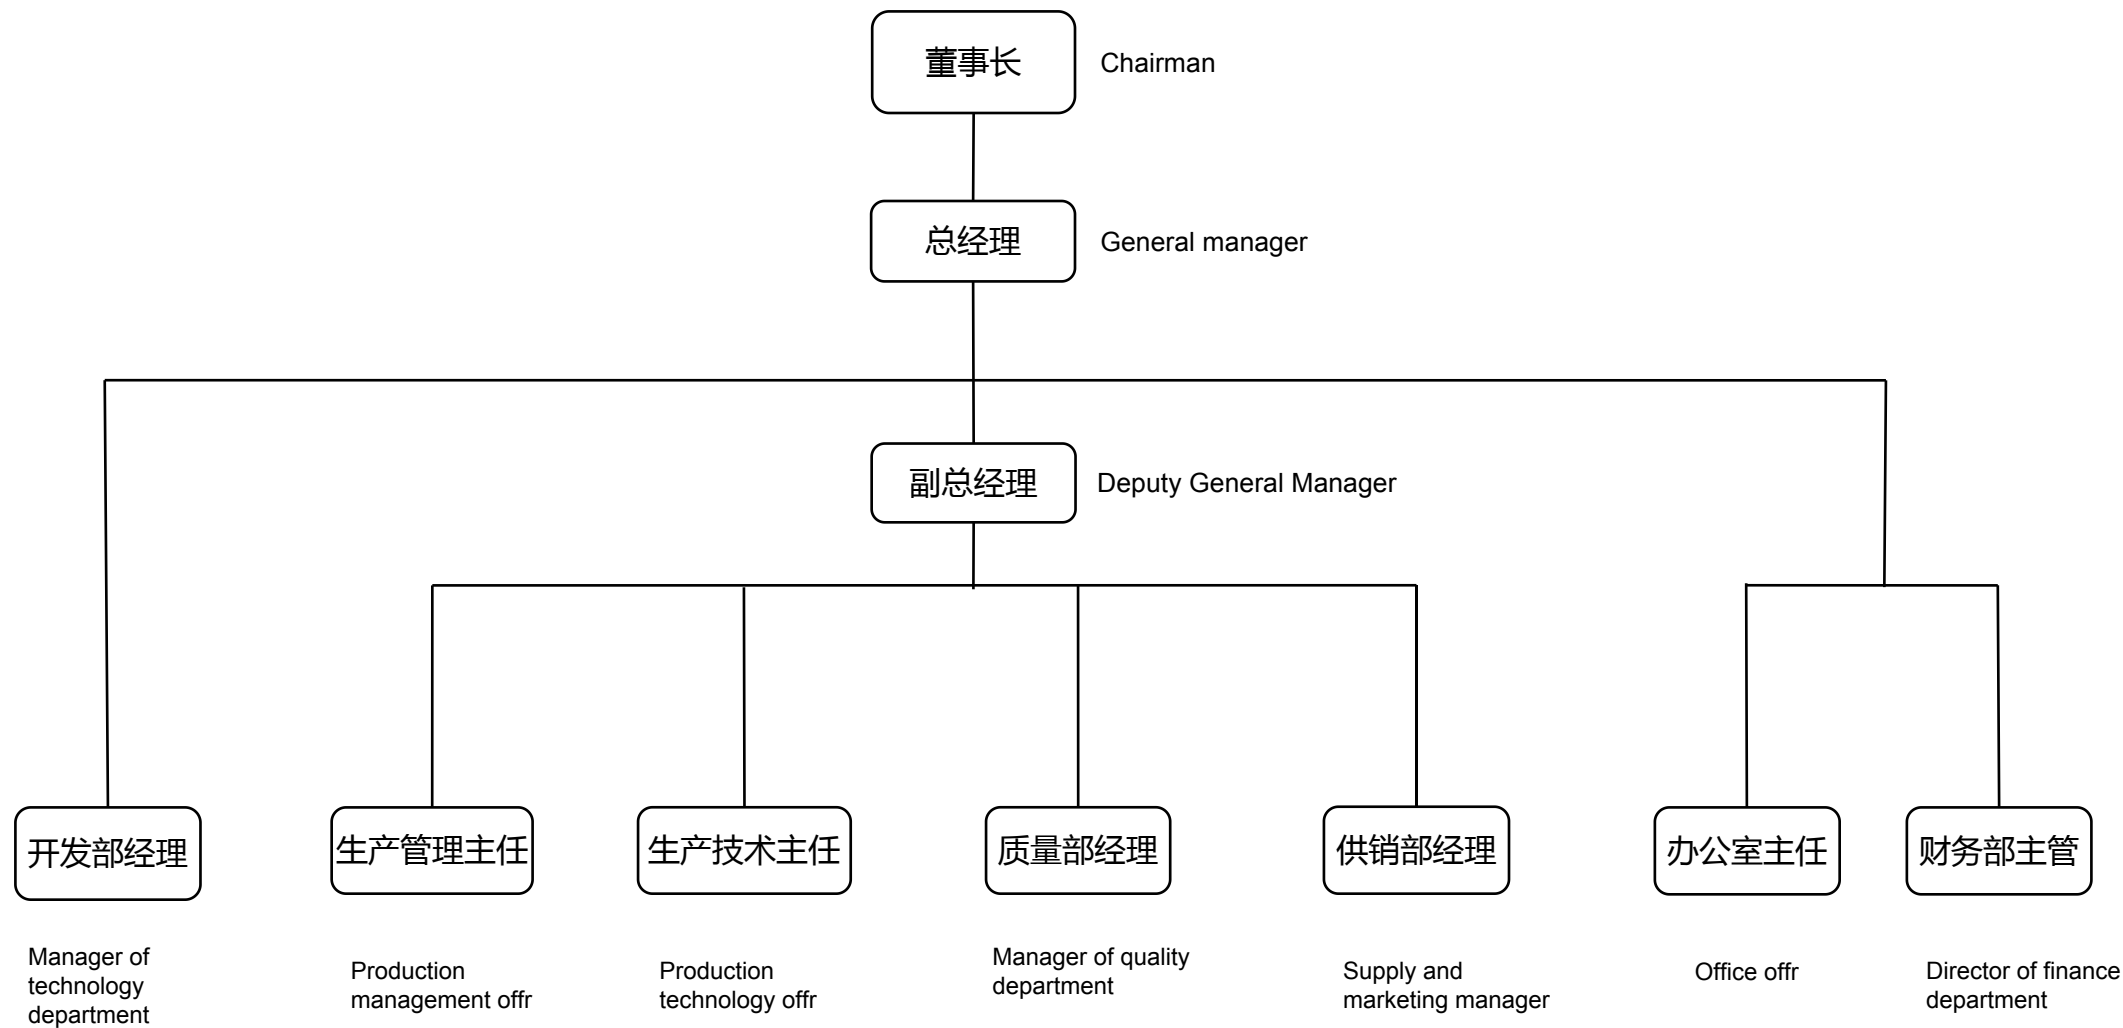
董事长

Chairman

总经理

General manager

副总经理

Deputy General Manager

开发部经理

生产管理主任

生产技术主任

质量部经理

供销部经理

办公室主任

财务部主管

Manager of technology department

Production management offr

Production technology offr

Manager of quality department

Supply and marketing manager

Office offr

Director of finance department